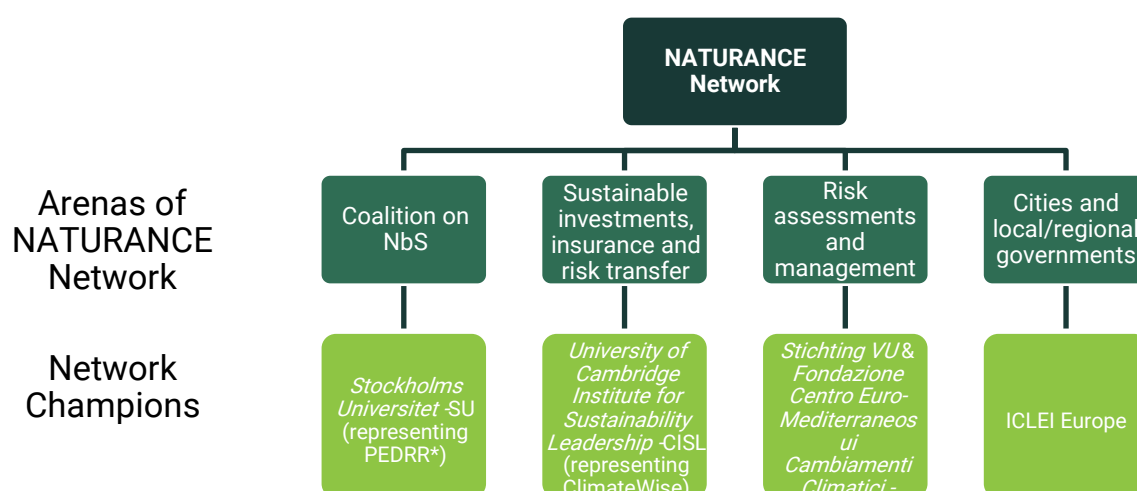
NATURANCE Network

Arenas of NATURANCE Network

Coalition on NbS

Sustainable investments, insurance and risk transfer

Risk assessments and management

Cities and local/regional governments

Network Champions

Stockholms Universitet -SU (representing PEDRR*)

University of Cambridge Institute for Sustainability Leadership -CISL (representing ClimateWise)

Stichting VU & Fondazione Centro Euro-Mediterraneos ui Cambiamenti Climatici -

ICLEI Europe